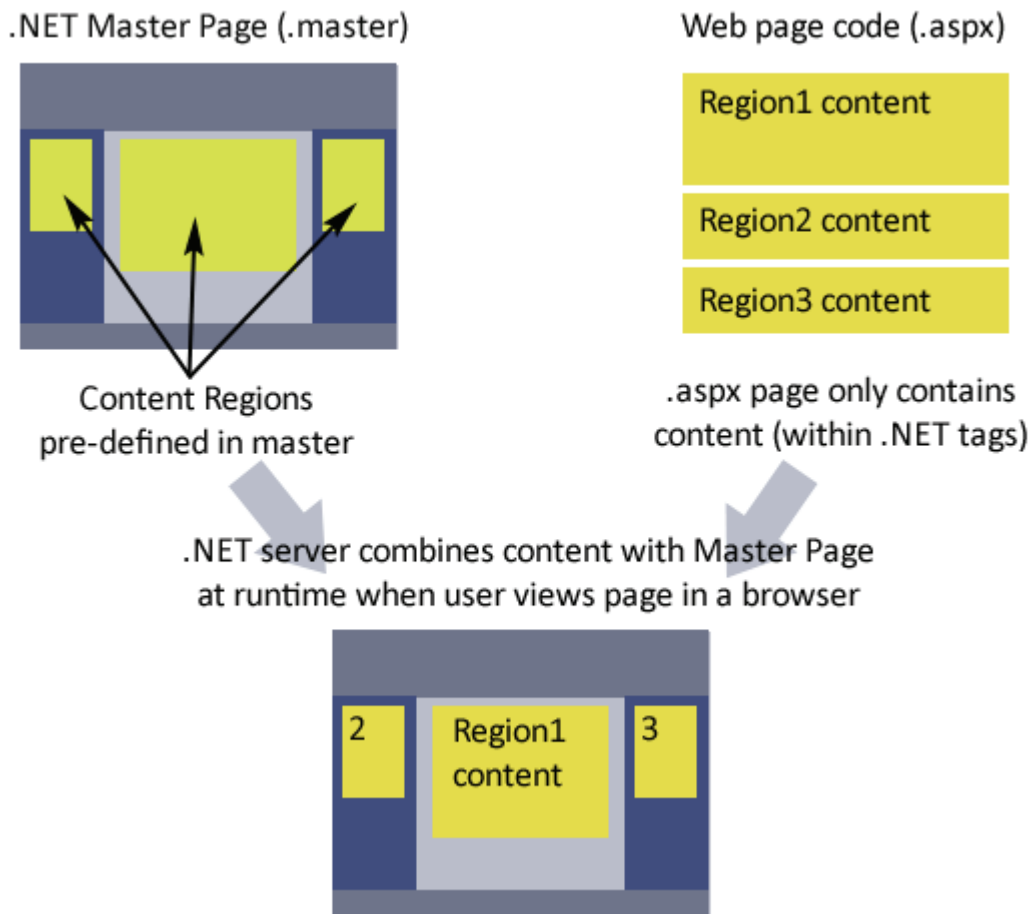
.NET Master Page (.master)

Web page code (.aspx)

Region1 content

Region2 content

Region3 content

Content Regions pre-defined in master

.aspx page only contains content (within .NET tags)

.NET server combines content with Master Page at runtime when user views page in a browser

2

Region1 content

3